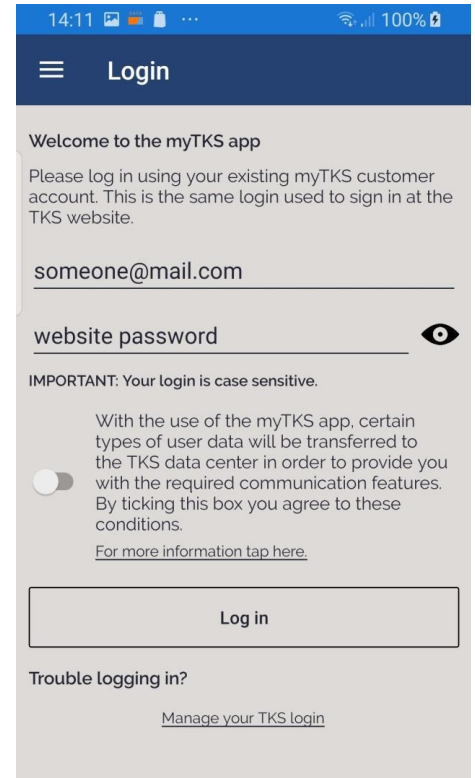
14:11 ··· 100%

Login

Welcome to the myTKS app

Please log in using your existing myTKS customer account. This is the same login used to sign in at the TKS website.

someone@mail.com

website password

IMPORTANT: Your login is case sensitive.

With the use of the myTKS app, certain types of user data will be transferred to the TKS data center in order to provide you with the required communication features. By ticking this box you agree to these conditions.

For more information tap here.

Log in

Trouble logging in?

Manage your TKS login